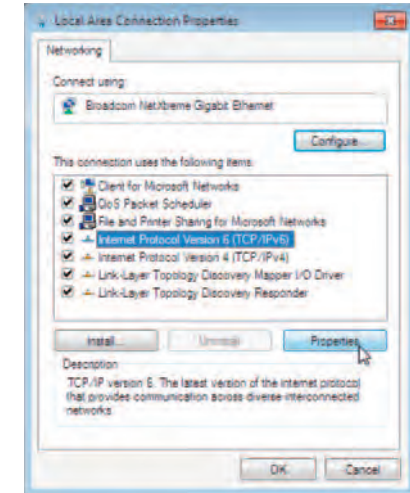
Local Area Connection Properties

Networking

Connect using:

Broadcom NetXtreme Gigabit Ethernet

Configure...

This connection uses the following items:

Client for Microsoft Networks
QoS Packet Scheduler
File and Printer Sharing for Microsoft Networks
Internet Protocol Version 6 (TCP/IPv6)
Internet Protocol Version 4 (TCP/IPv4)
Link-Layer Topology Discovery Mapper I/O Driver
Link-Layer Topology Discovery Responder

Install... Uninstall Properties

Description
TCP/IP version 6. The latest version of the internet protocol that provides communication across diverse interconnected networks.

OK Cancel